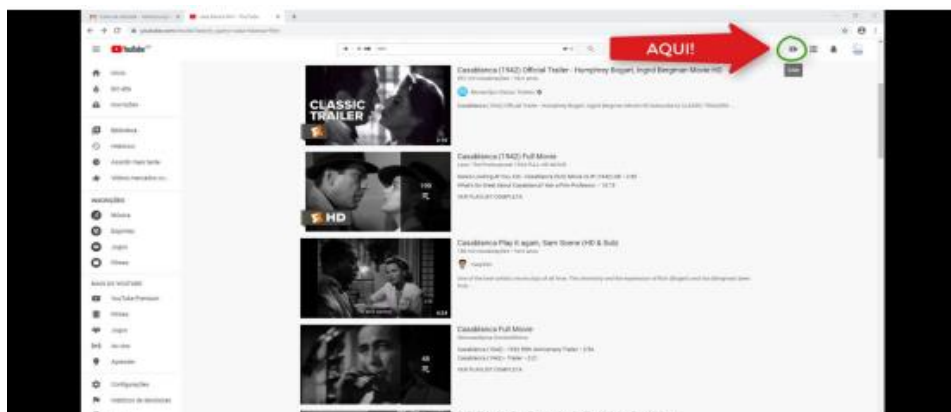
AQUI!

YouTube

CLASSIC TRAILER

Casablanca (1942) Official Trailer - Humphrey Bogart, Ingrid Bergman Movie HD

HD

Casablanca (1942) Full Movie

Casablanca Play it again, Sam Scene (HD & Sub)

Casablanca Full Movie